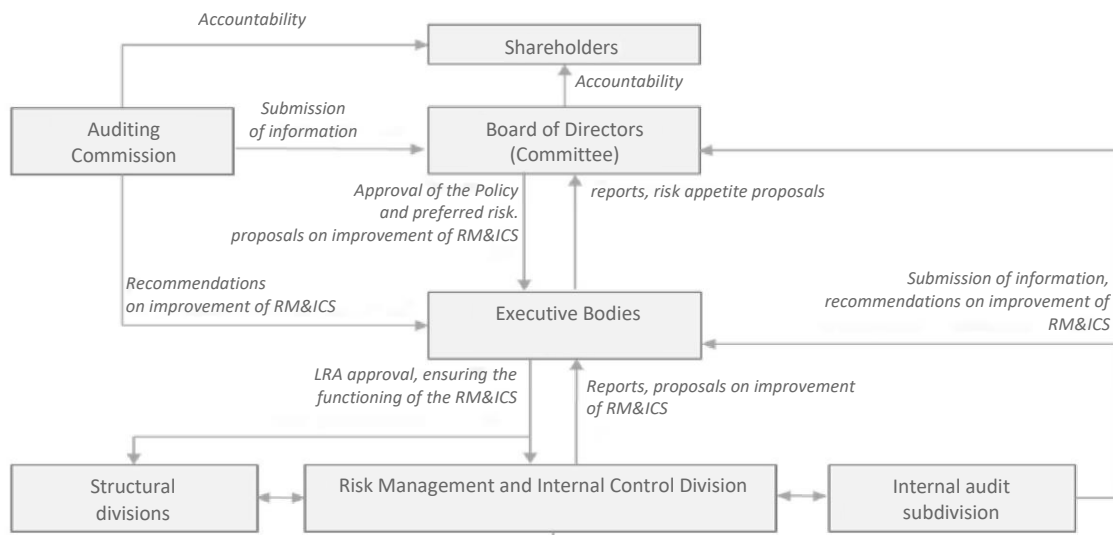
Accountability

Shareholders

Accountability

Submission of information

Auditing Commission

Board of Directors (Committee)

Approval of the Policy and preferred risk. proposals on improvement of RM&ICS

reports, risk appetite proposals

Recommendations on improvement of RM&ICS

Submission of information, recommendations on improvement of RM&ICS

Executive Bodies

LRA approval, ensuring the functioning of the RM&ICS

Reports, proposals on improvement of RM&ICS

Structural divisions

Risk Management and Internal Control Division

Internal audit subdivision